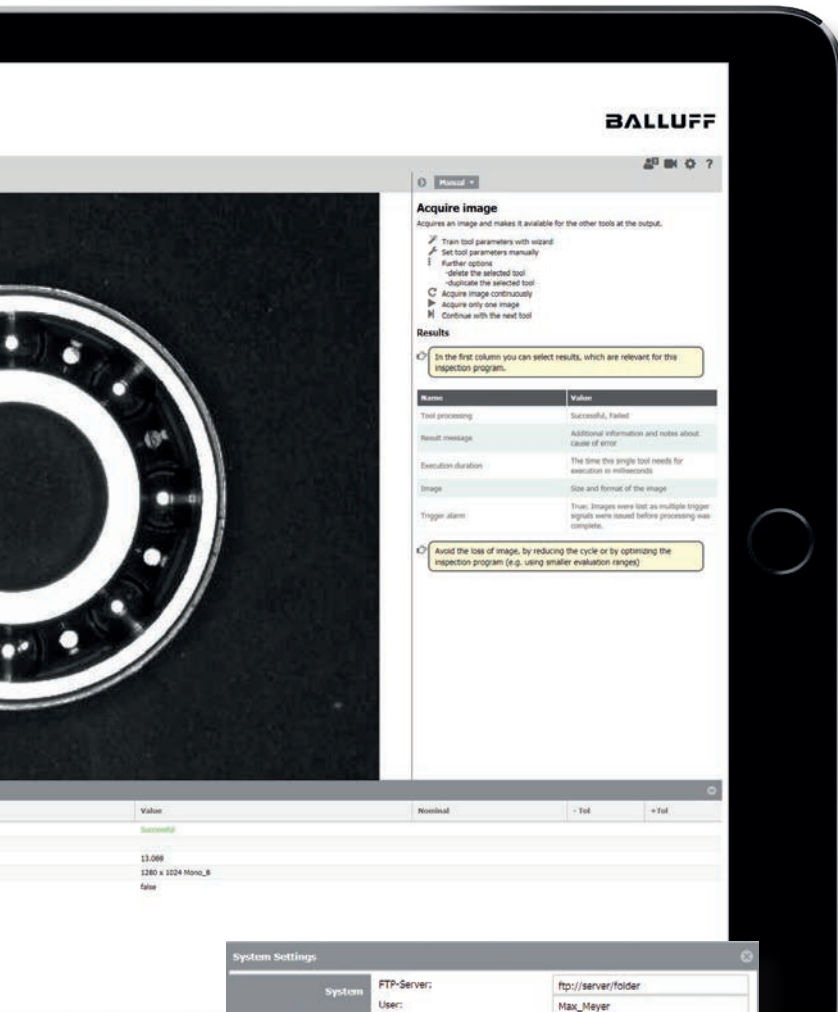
BALLUFF

Manual

Acquire image

Acquires an image and makes it available for the other tools at the output.

Train tool parameters with wizard
Set tool parameters manually
Further options
-delete the selected tool
-duplicate the selected tool
Acquire image continuously
Acquire only one image
Continue with the next tool

Results

In the first column you can select results, which are relevant for this inspection program.

| Name | Value |
|---|---|
| Tool processing | Successful, Failed |
| Result message | Additional information and notes about cause of error |
| Execution duration | The time this single tool needs for execution in milliseconds |
| Image | Size and format of the image |
| Trigger alarm | True: Images were lost as multiple trigger signals were issued before processing was complete. |

Avoid the loss of image, by reducing the cycle or by optimizing the inspection program (e.g. using smaller evaluation ranges)

| Value | Nominal | - Tol | + Tol |
|---|---|---|---|
| Successful | | | |
| | | | |
| 13.069 | | | |
| 1280 x 1024 Mono_8 | | | |
| false | | | |

System Settings

System
FTP-Server: ftp://server/folder
User: Max_Meyer